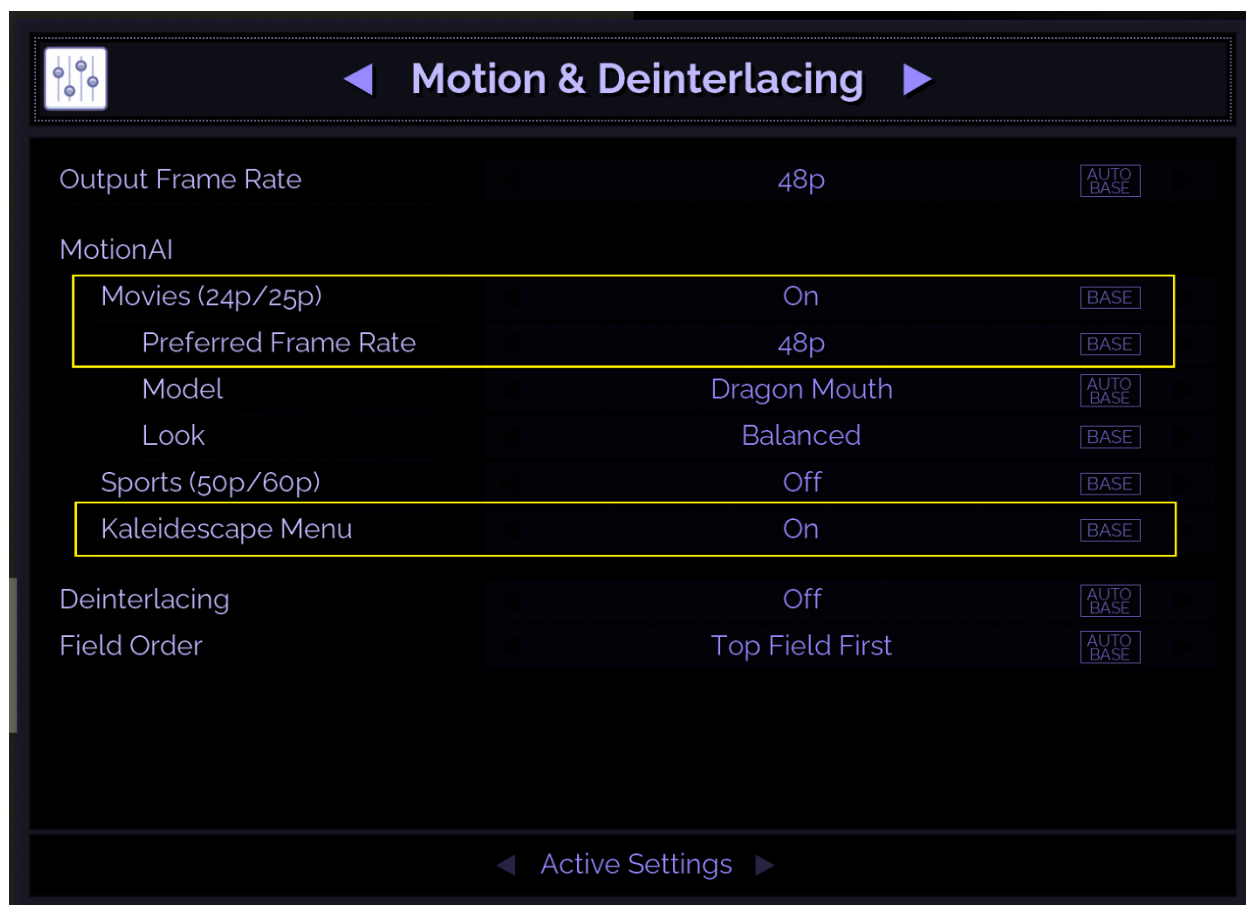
◀ Motion & Deinterlacing ▶

Output Frame Rate 48p AUTO BASE

MotionAI
Movies (24p/25p) On BASE
Preferred Frame Rate 48p BASE
Model Dragon Mouth AUTO BASE
Look Balanced BASE
Sports (50p/60p) Off BASE
Kaleidescape Menu On BASE

Deinterlacing Off AUTO BASE
Field Order Top Field First AUTO BASE

◀ Active Settings ▶